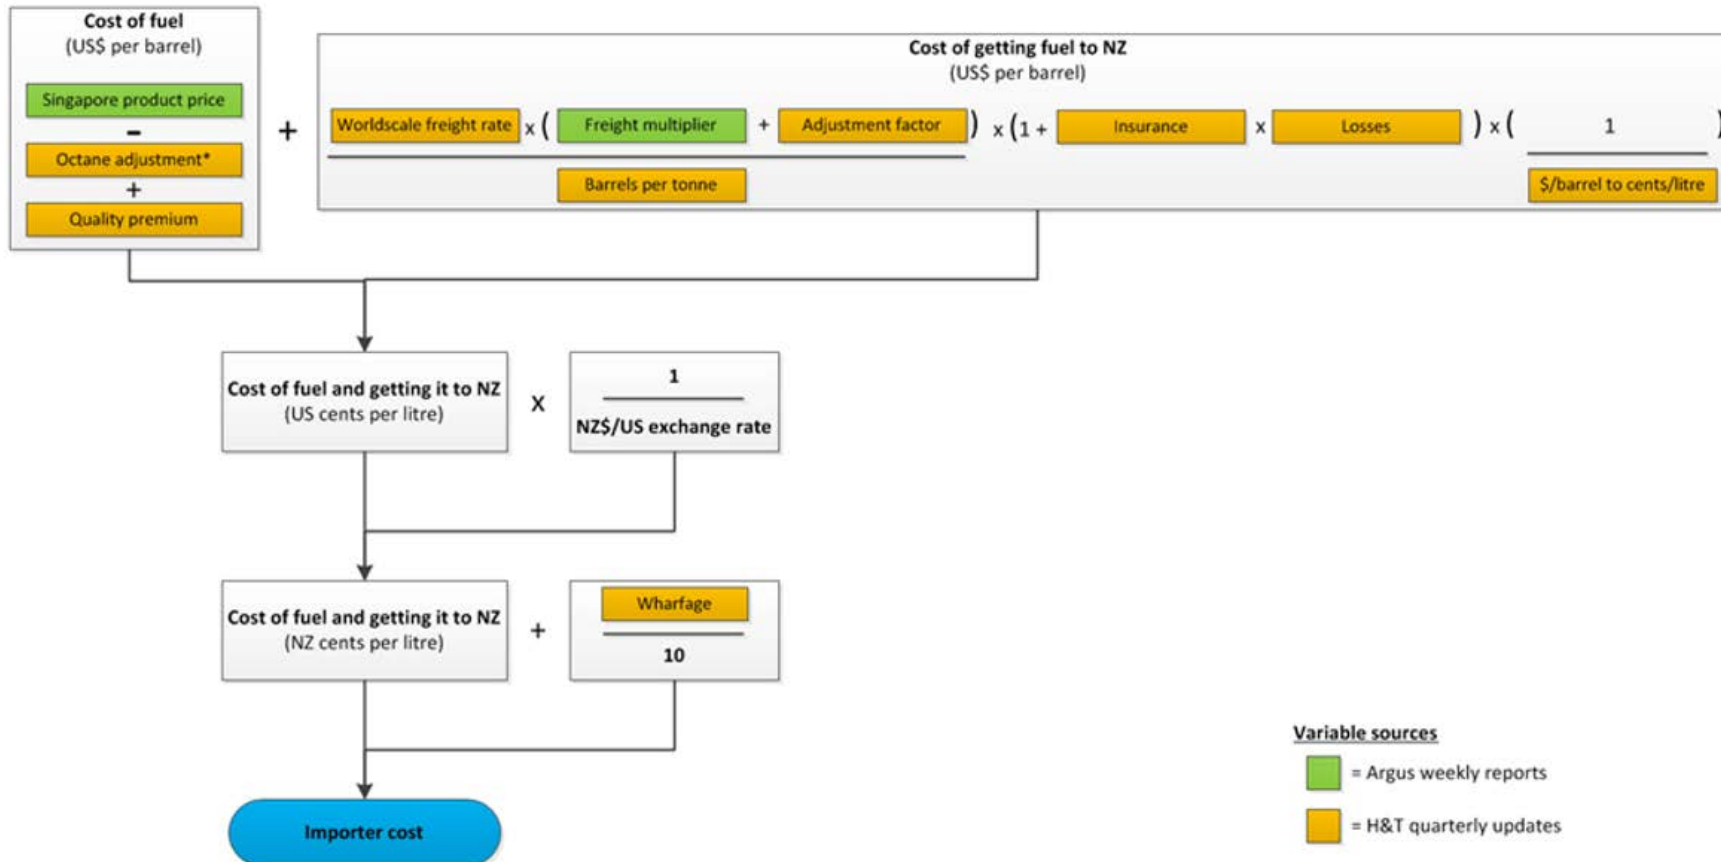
Cost of fuel
(US$ per barrel)

Singapore product price
–
Octane adjustment*
+
Quality premium

+

Cost of getting fuel to NZ
(US$ per barrel)

Worldscale freight rate x ( Freight multiplier + Adjustment factor ) x (1 + Insurance x Losses ) x ( 1

Barrels per tonne

$/barrel to cents/litre

Cost of fuel and getting it to NZ
(US cents per litre)

X

1

NZ$/US exchange rate

Cost of fuel and getting it to NZ
(NZ cents per litre)

+

Wharfage

10

Importer cost

Variable sources
= Argus weekly reports
= H&T quarterly updates